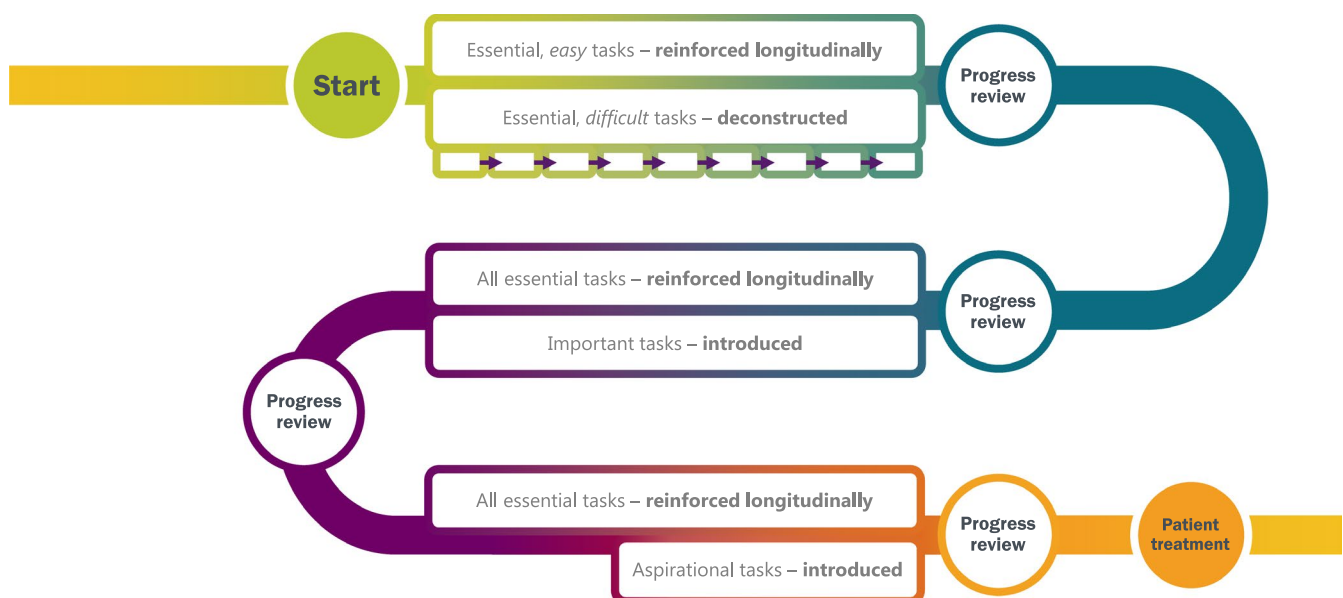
Start

Essential, *easy* tasks – **reinforced longitudinally**

Essential, *difficult* tasks – **deconstructed**

Progress review

All essential tasks – **reinforced longitudinally**

Important tasks – **introduced**

Progress review

Progress review

All essential tasks – **reinforced longitudinally**

Aspirational tasks – **introduced**

Progress review

Patient treatment